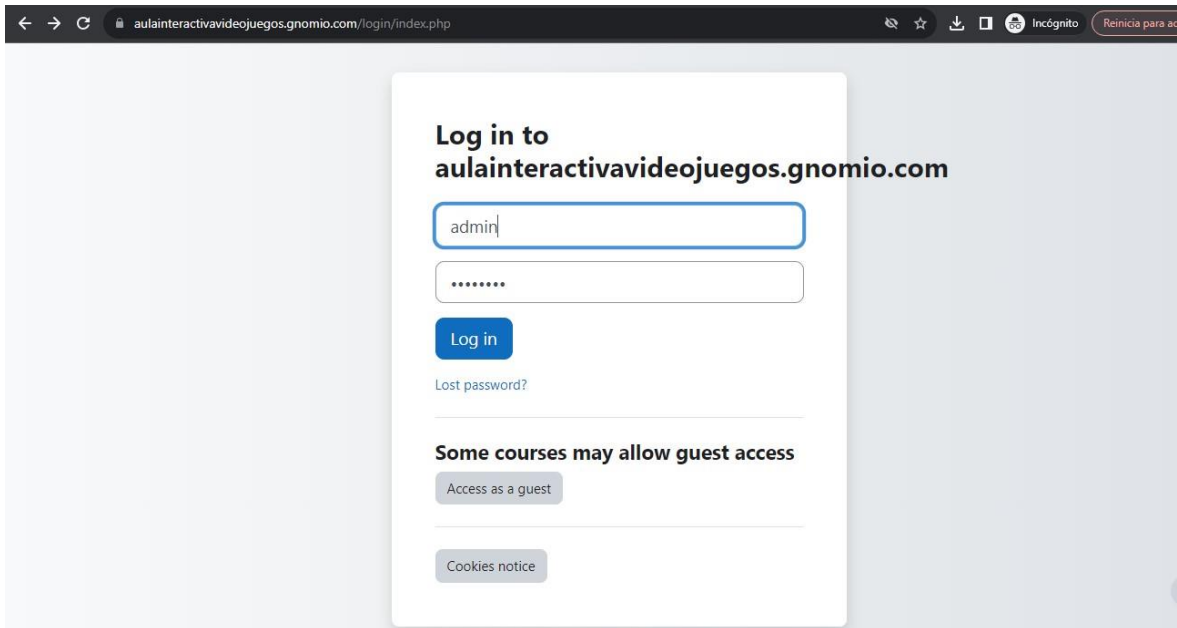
aulainteractivavideojuegos.gnomio.com/login/index.php

Incógnito

Reinicia para ac

Log in to aulainteractivavideojuegos.gnomio.com

admin

••••••••

Log in

Lost password?

Some courses may allow guest access

Access as a guest

Cookies notice